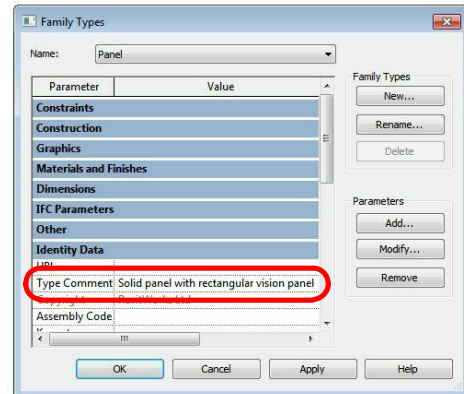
Family Types

Name: Panel

| Parameter | Value |
|---|---|
| Constraints | |
| Construction | |
| Graphics | |
| Materials and Finishes | |
| Dimensions | |
| IFC Parameters | |
| Other | |
| Identity Data | |
| URL | |
| Type Comment | Solid panel with rectangular vision panel |
| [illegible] | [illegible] |
| Assembly Code | |

Family Types
New...
Rename...
Delete

Parameters
Add...
Modify...
Remove

OK
Cancel
Apply
Help